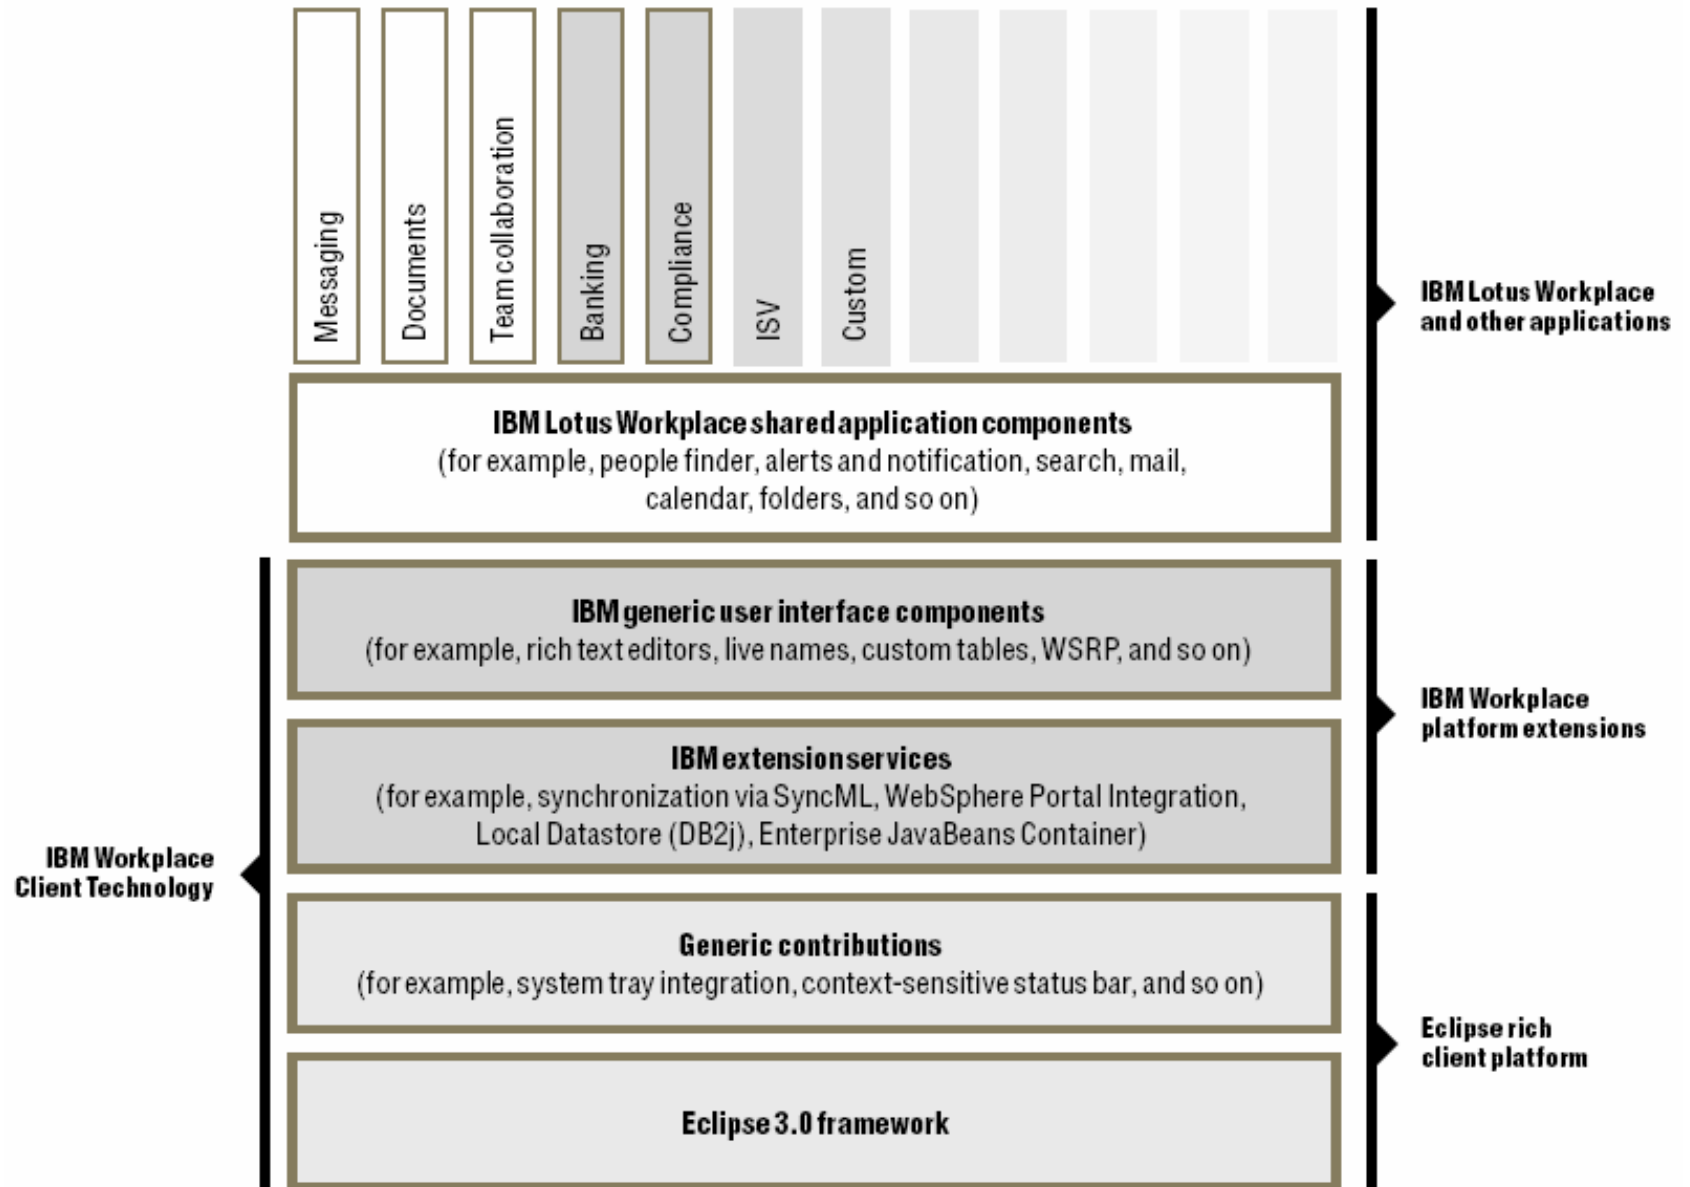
Messaging

Documents

Team collaboration

Banking

Compliance

ISV

Custom

IBM Lotus Workplace and other applications

IBM Lotus Workplace shared application components
(for example, people finder, alerts and notification, search, mail, calendar, folders, and so on)

IBM generic user interface components
(for example, rich text editors, live names, custom tables, WSRP, and so on)

IBM extension services
(for example, synchronization via SyncML, WebSphere Portal Integration, Local Datastore (DB2j), Enterprise JavaBeans Container)

IBM Workplace platform extensions

IBM Workplace Client Technology

Generic contributions
(for example, system tray integration, context-sensitive status bar, and so on)

Eclipse 3.0 framework

Eclipse rich client platform